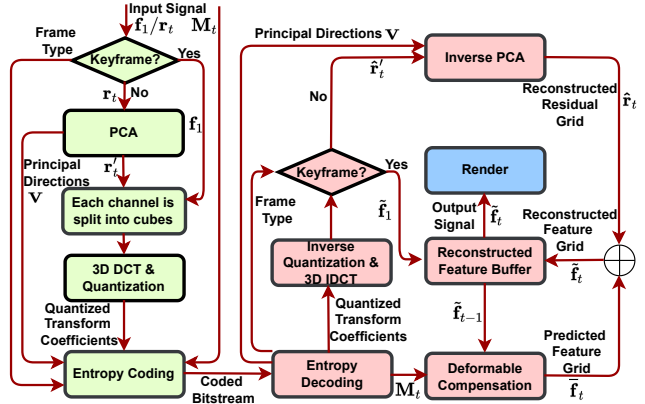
Input Signal
$\mathbf{f}_1/\mathbf{r}_t$
$\mathbf{M}_t$

Frame Type

Keyframe?

Yes

$\mathbf{r}_t$ No

PCA

$\mathbf{f}_1$

Principal Directions
$\mathbf{V}$

$\mathbf{r}_t'$

Each channel is split into cubes

3D DCT & Quantization

Quantized Transform Coefficients

Entropy Coding

Coded Bitstream

Principal Directions $\mathbf{V}$

Inverse PCA

$\hat{\mathbf{r}}_t'$

No

Reconstructed Residual Grid
$\hat{\mathbf{r}}_t$

Keyframe?

Yes

Frame Type

$\tilde{\mathbf{f}}_1$

Render

Output Signal
$\tilde{\mathbf{f}}_t$

Reconstructed Feature Grid

Inverse Quantization & 3D IDCT

Reconstructed Feature Buffer

$\tilde{\mathbf{f}}_t$

Quantized Transform Coefficients

$\tilde{\mathbf{f}}_{t-1}$

Predicted Feature Grid

Entropy Decoding

$\mathbf{M}_t$

Deformable Compensation

$\overline{\mathbf{f}}_t$